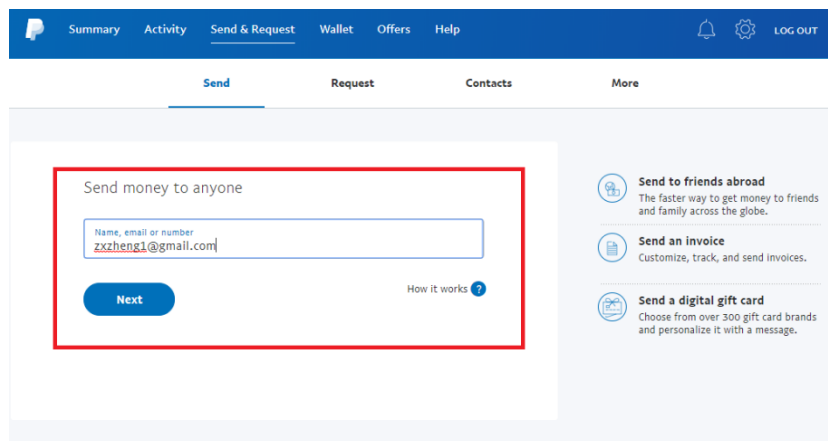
Summary Activity Send & Request Wallet Offers Help LOG OUT

Send Request Contacts More

Send money to anyone

Name, email or number
zxzheng1@gmail.com

Next

How it works ?

Send to friends abroad
The faster way to get money to friends and family across the globe.

Send an invoice
Customize, track, and send invoices.

Send a digital gift card
Choose from over 300 gift card brands and personalize it with a message.